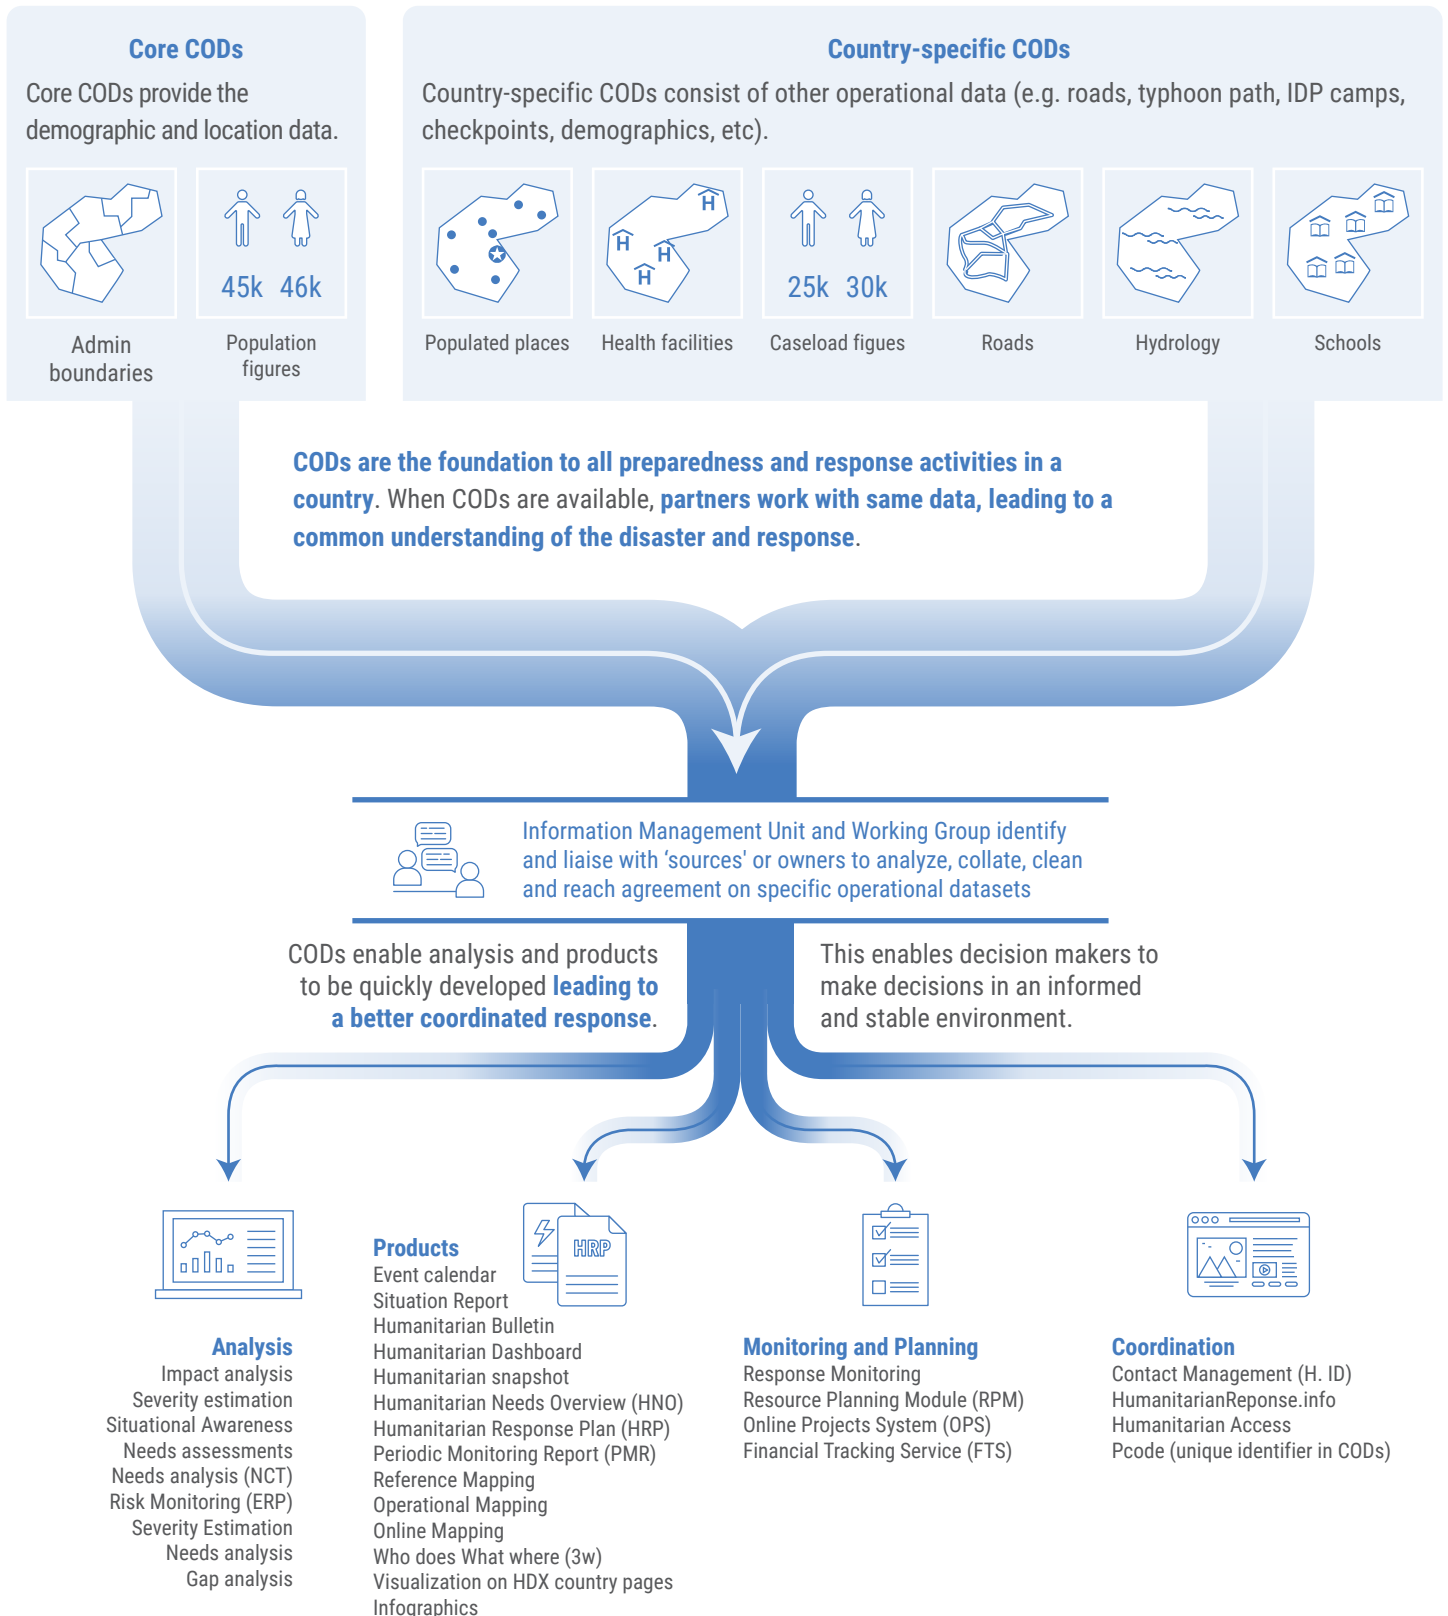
Core CODs

Core CODs provide the demographic and location data.

45k 46k

Admin boundaries

Population figures

Country-specific CODs

Country-specific CODs consist of other operational data (e.g. roads, typhoon path, IDP camps, checkpoints, demographics, etc).

H H H H

25k 30k

Populated places

Health facilities

Caseload figues

Roads

Hydrology

Schools

CODs are the foundation to all preparedness and response activities in a country. When CODs are available, partners work with same data, leading to a common understanding of the disaster and response.

Information Management Unit and Working Group identify and liaise with 'sources' or owners to analyze, collate, clean and reach agreement on specific operational datasets

CODs enable analysis and products to be quickly developed leading to a better coordinated response.

This enables decision makers to make decisions in an informed and stable environment.

Analysis
Impact analysis
Severity estimation
Situational Awareness
Needs assessments
Needs analysis (NCT)
Risk Monitoring (ERP)
Severity Estimation
Needs analysis
Gap analysis

HRP

Products
Event calendar
Situation Report
Humanitarian Bulletin
Humanitarian Dashboard
Humanitarian snapshot
Humanitarian Needs Overview (HNO)
Humanitarian Response Plan (HRP)
Periodic Monitoring Report (PMR)
Reference Mapping
Operational Mapping
Online Mapping
Who does What where (3w)
Visualization on HDX country pages
Infographics

Monitoring and Planning
Response Monitoring
Resource Planning Module (RPM)
Online Projects System (OPS)
Financial Tracking Service (FTS)

Coordination
Contact Management (H. ID)
HumanitarianReponse.info
Humanitarian Access
Pcode (unique identifier in CODs)